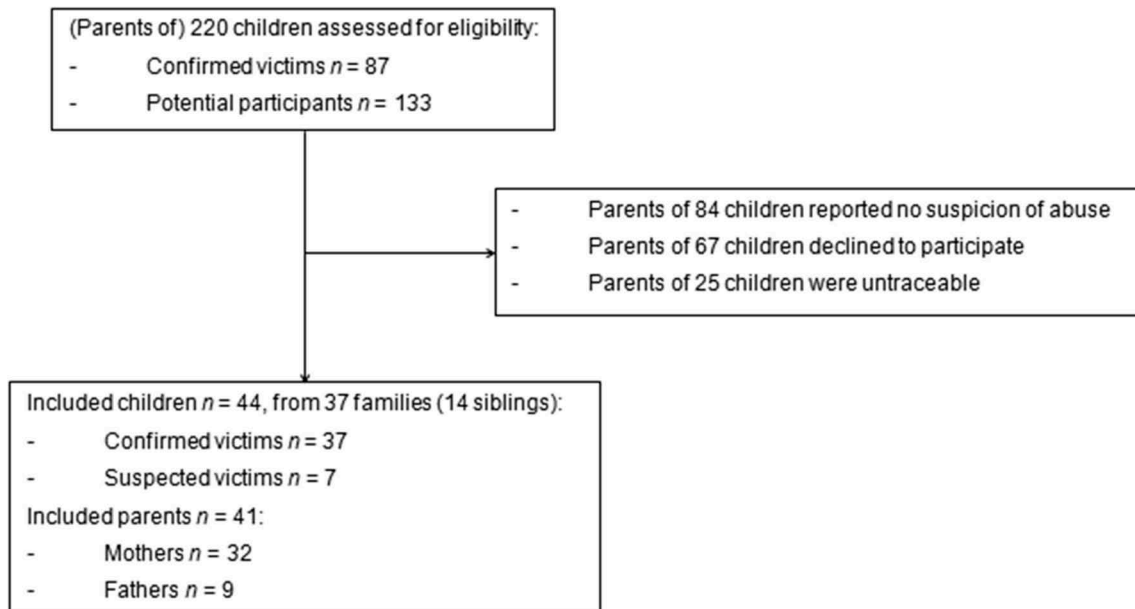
(Parents of) 220 children assessed for eligibility:

- Confirmed victims $n$ = 87
- Potential participants $n$ = 133

- Parents of 84 children reported no suspicion of abuse
- Parents of 67 children declined to participate
- Parents of 25 children were untraceable

Included children $n$ = 44, from 37 families (14 siblings):

- Confirmed victims $n$ = 37
- Suspected victims $n$ = 7

Included parents $n$ = 41:

- Mothers $n$ = 32
- Fathers $n$ = 9